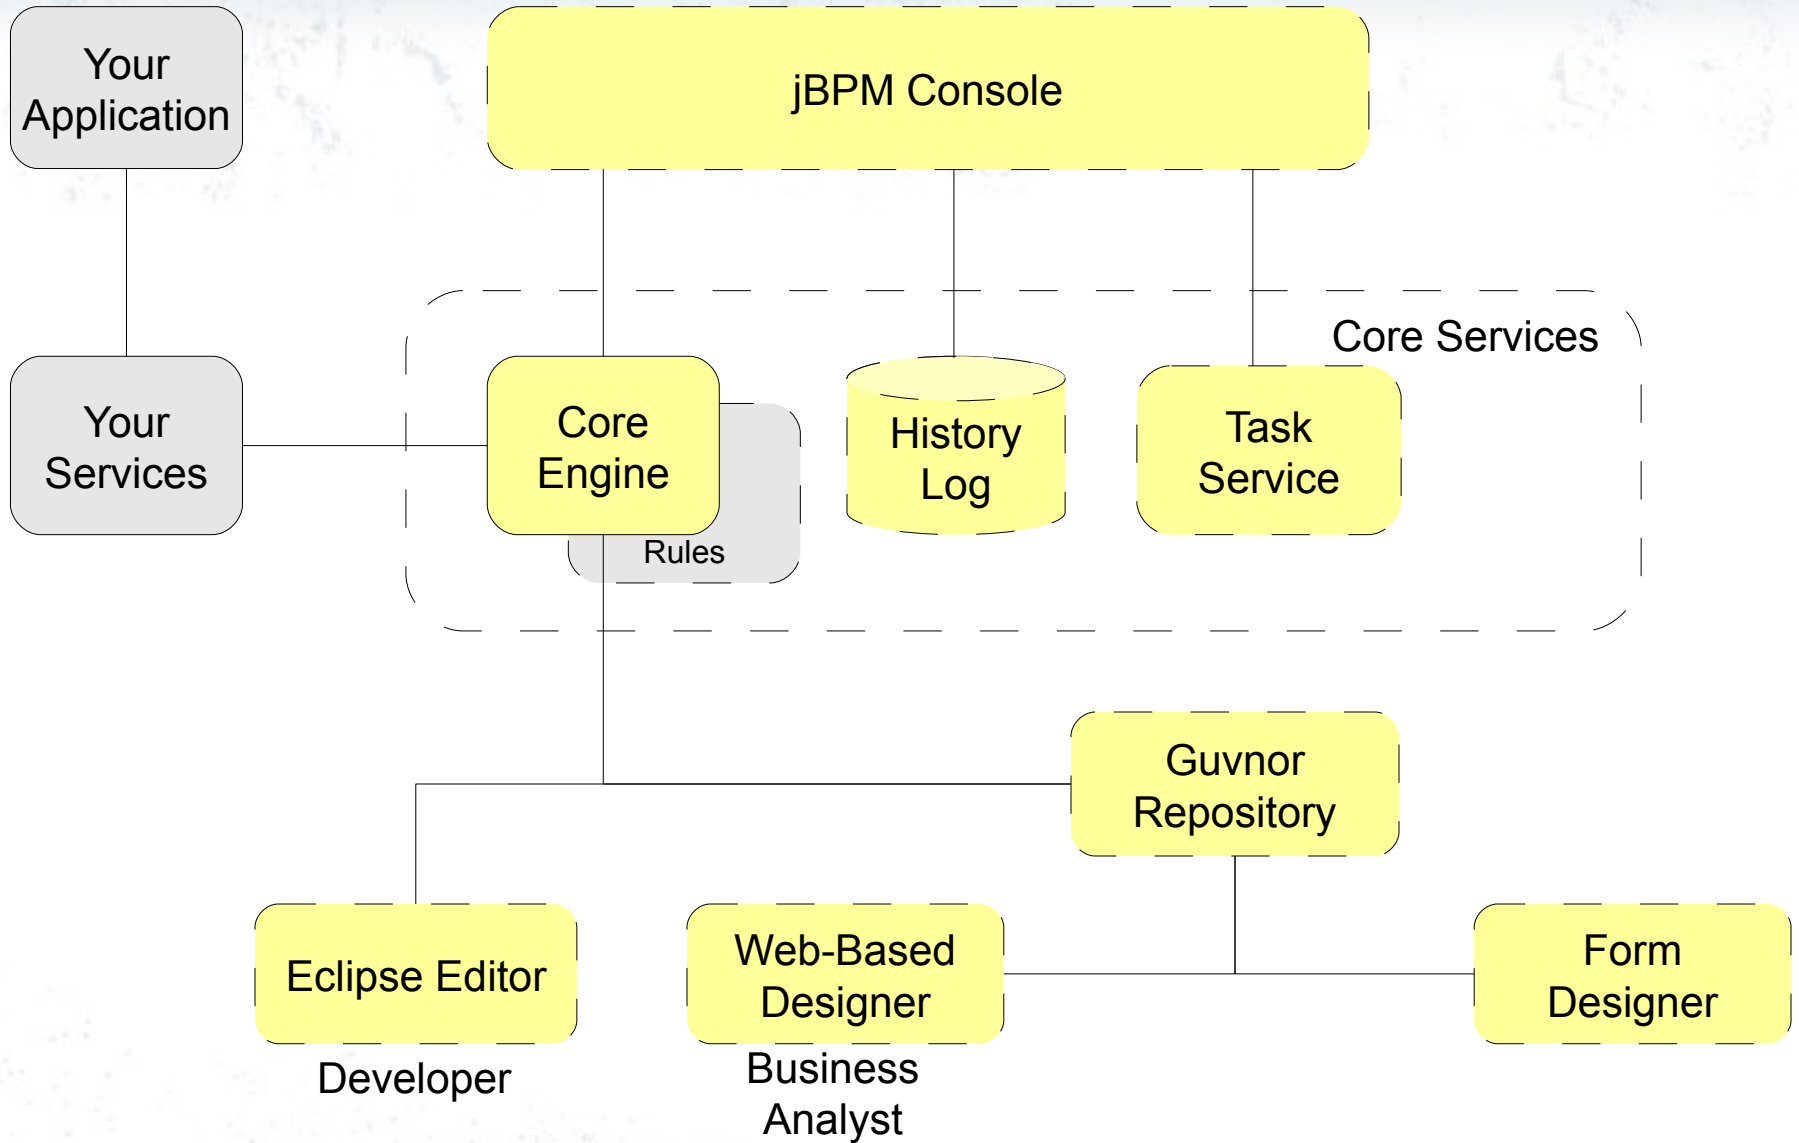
Your Application

jBPM Console

Core Services

Your Services

Core Engine

Rules

History Log

Task Service

Guvnor Repository

Eclipse Editor

Developer

Web-Based Designer

Business Analyst

Form Designer